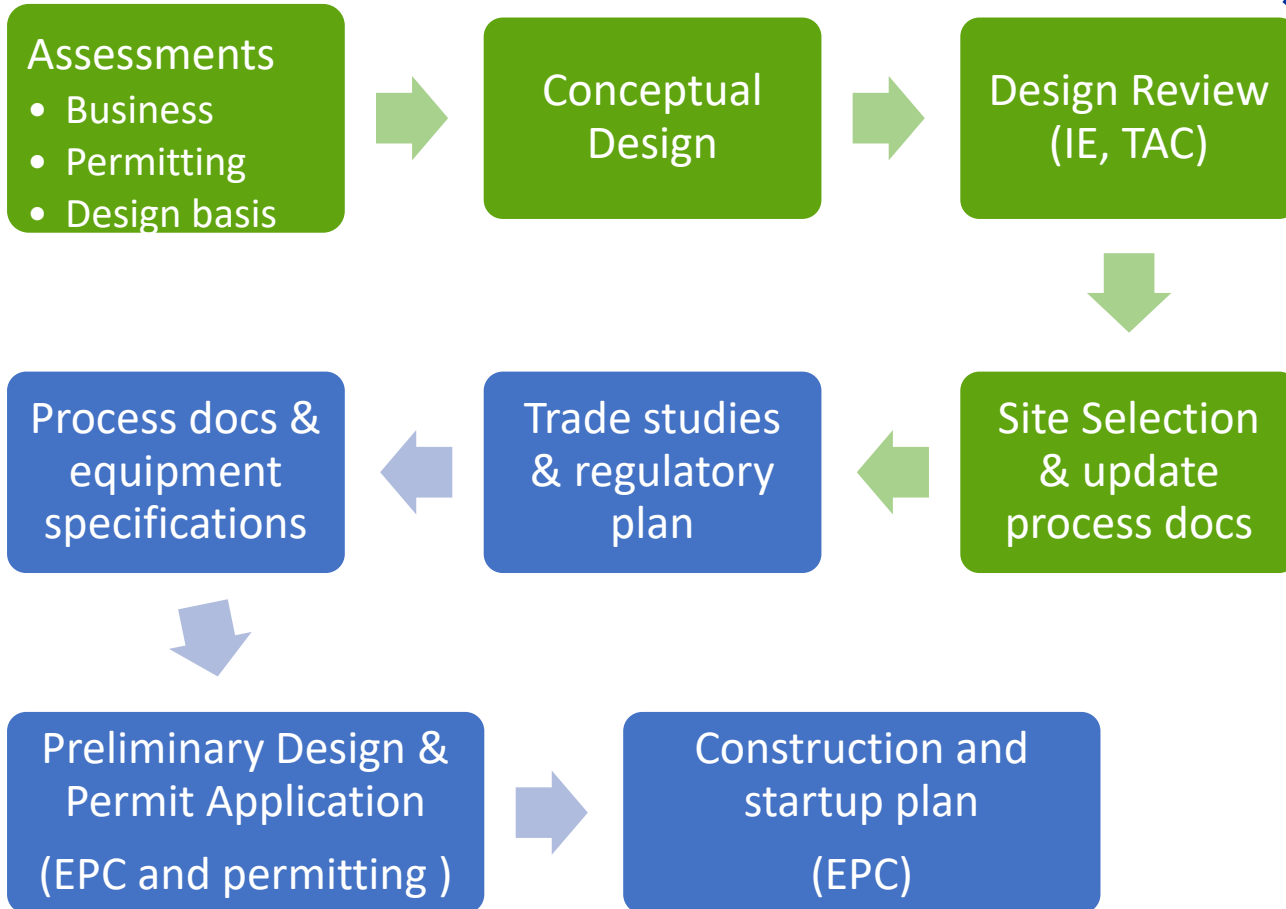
Assessments
- Business
- Permitting
- Design basis

Conceptual Design

Design Review (IE, TAC)

Site Selection & update process docs

Trade studies & regulatory plan

Process docs & equipment specifications

Preliminary Design & Permit Application

(EPC and permitting )

Construction and startup plan

(EPC)